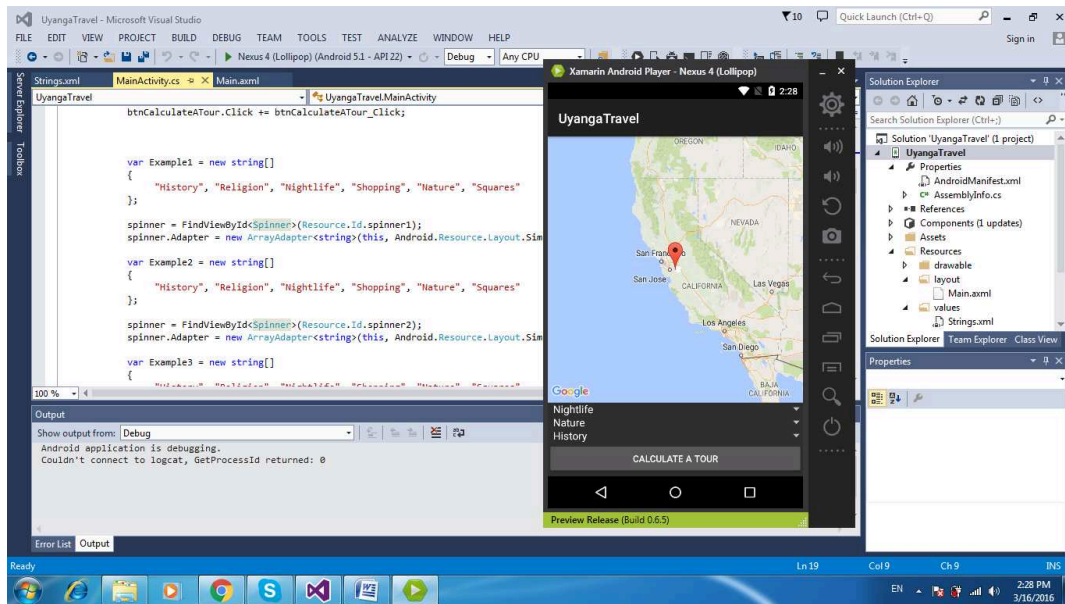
UyangaTravel - Microsoft Visual Studio
10 Quick Launch (Ctrl+Q)
FILE EDIT VIEW PROJECT BUILD DEBUG TEAM TOOLS TEST ANALYZE WINDOW HELP
Sign in
Nexus 4 (Lollipop) (Android 5.1 - API 22) Debug Any CPU
Server Explorer Toolbox
Strings.xml MainActivity.cs Main.axml
UyangaTravel UyangaTravel.MainActivity

btnCalculateATour.Click += btnCalculateATour_Click;

var Example1 = new string[]
{
"History", "Religion", "Nightlife", "Shopping", "Nature", "Squares"
};

spinner = FindViewById<Spinner>(Resource.Id.spinner1);
spinner.Adapter = new ArrayAdapter<string>(this, Android.Resource.Layout.Sim

var Example2 = new string[]
{
"History", "Religion", "Nightlife", "Shopping", "Nature", "Squares"
};

spinner = FindViewById<Spinner>(Resource.Id.spinner2);
spinner.Adapter = new ArrayAdapter<string>(this, Android.Resource.Layout.Sim

var Example3 = new string[]
{

100 %
Output
Show output from: Debug
Android application is debugging.
Couldn't connect to logcat, GetProcessId returned: 0

Error List Output

Xamarin Android Player - Nexus 4 (Lollipop)
2:28
UyangaTravel
OREGON IDAHO NEVADA San Francisco San Jose CALIFORNIA Las Vegas Los Angeles San Diego BAJA CALIFORNIA
Google
Nightlife
Nature
History
CALCULATE A TOUR
Preview Release (Build 0.6.5)

Solution Explorer
Search Solution Explorer (Ctrl+;)
Solution 'UyangaTravel' (1 project)
UyangaTravel
Properties
AndroidManifest.xml
AssemblyInfo.cs
References
Components (1 updates)
Assets
Resources
drawable
layout
Main.axml
values
Strings.xml
Solution Explorer Team Explorer Class View
Properties

Ready Ln 19 Col 9 Ch 9 INS
EN 2:28 PM 3/16/2016